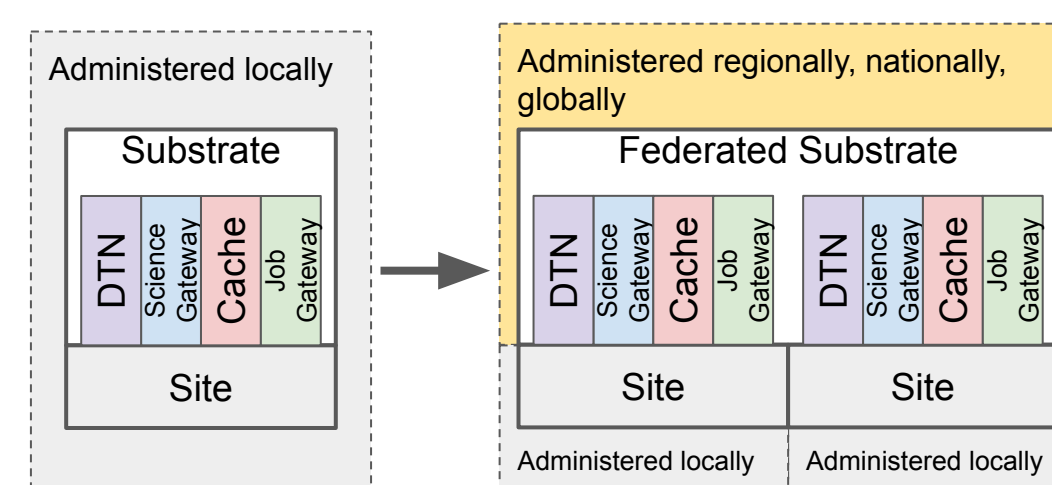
Administered locally

Substrate

DTN

Science Gateway

Cache

Job Gateway

Site

Administered regionally, nationally, globally

Federated Substrate

DTN

Science Gateway

Cache

Job Gateway

DTN

Science Gateway

Cache

Job Gateway

Site

Site

Administered locally

Administered locally